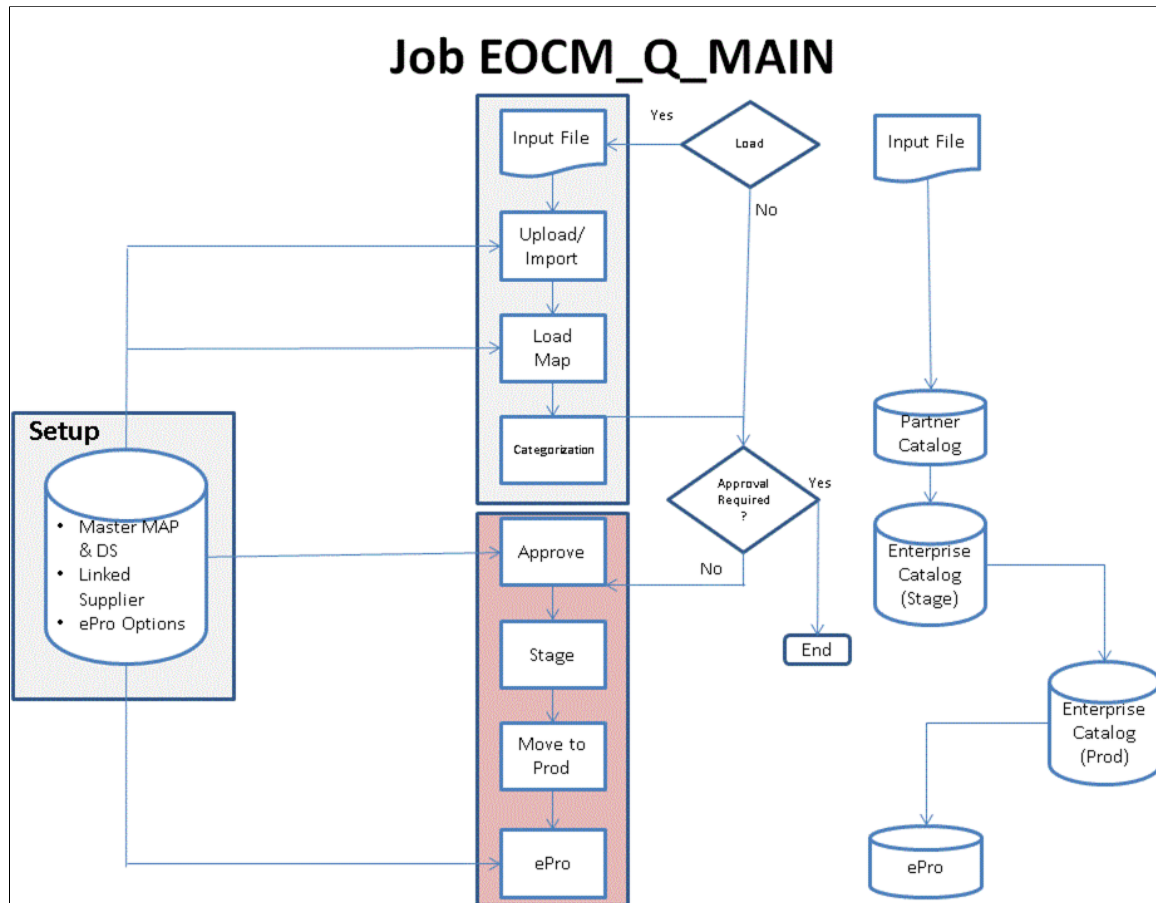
Job EOCM_Q_MAIN

Input File
Yes
Load
No
Input File
Upload/ Import
Load Map
Setup
Categorization
Partner Catalog
Approval Required ?
Yes
• Master MAP & DS
• Linked Supplier
• ePro Options
Approve
No
Enterprise Catalog (Stage)
Stage
End
Move to Prod
Enterprise Catalog (Prod)
ePro
ePro